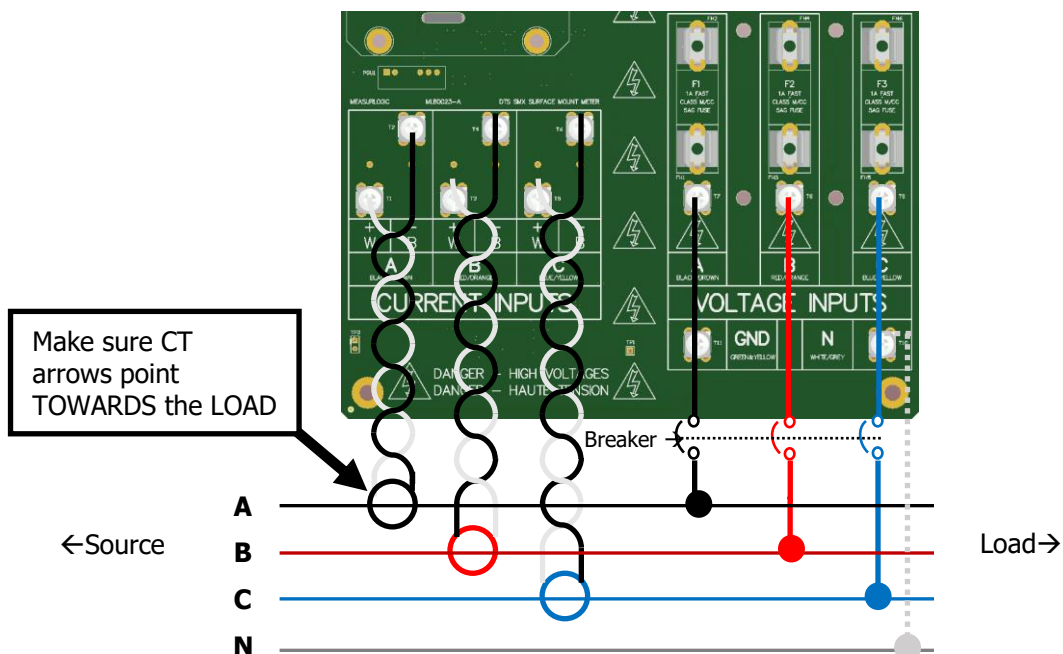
MEASURLOGIC MUB0023-A DTS SMX SURFACE MOUNT METER

F1 1A FAST CLASS M/CC SAG FUSE

F2 1A FAST CLASS M/CC SAG FUSE

F3 1A FAST CLASS M/CC SAG FUSE

+ W B A BLACK/BROWN

+ W B B RED/ORANGE

+ W B C BLUE/YELLOW

CURRENT INPUTS

A BLACK/BROWN

B RED/ORANGE

C BLUE/YELLOW

VOLTAGE INPUTS

GND GREEN/YELLOW

N WHITE/GREY

DANGER - HIGH VOLTAGES
DANGER - HAUTE TENSION

Make sure CT arrows point TOWARDS the LOAD

Breaker

A

B

C

N

←Source

Load→